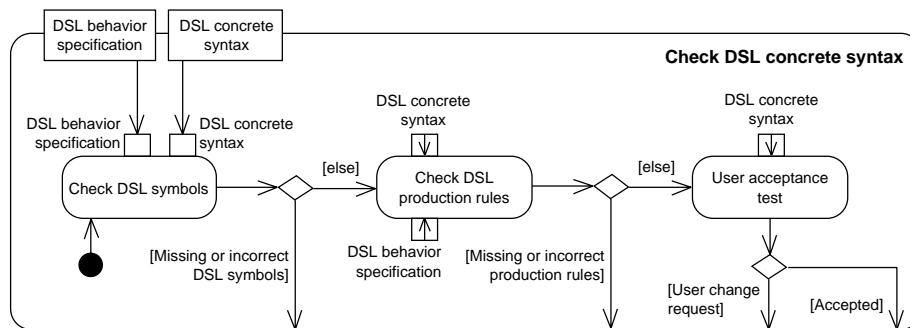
DSL behavior specification

DSL concrete syntax

Check DSL concrete syntax

DSL behavior specification

DSL concrete syntax

Check DSL symbols

[else]

DSL concrete syntax

Check DSL production rules

DSL behavior specification

[else]

DSL concrete syntax

User acceptance test

[Missing or incorrect DSL symbols]

[Missing or incorrect production rules]

[User change request]

[Accepted]